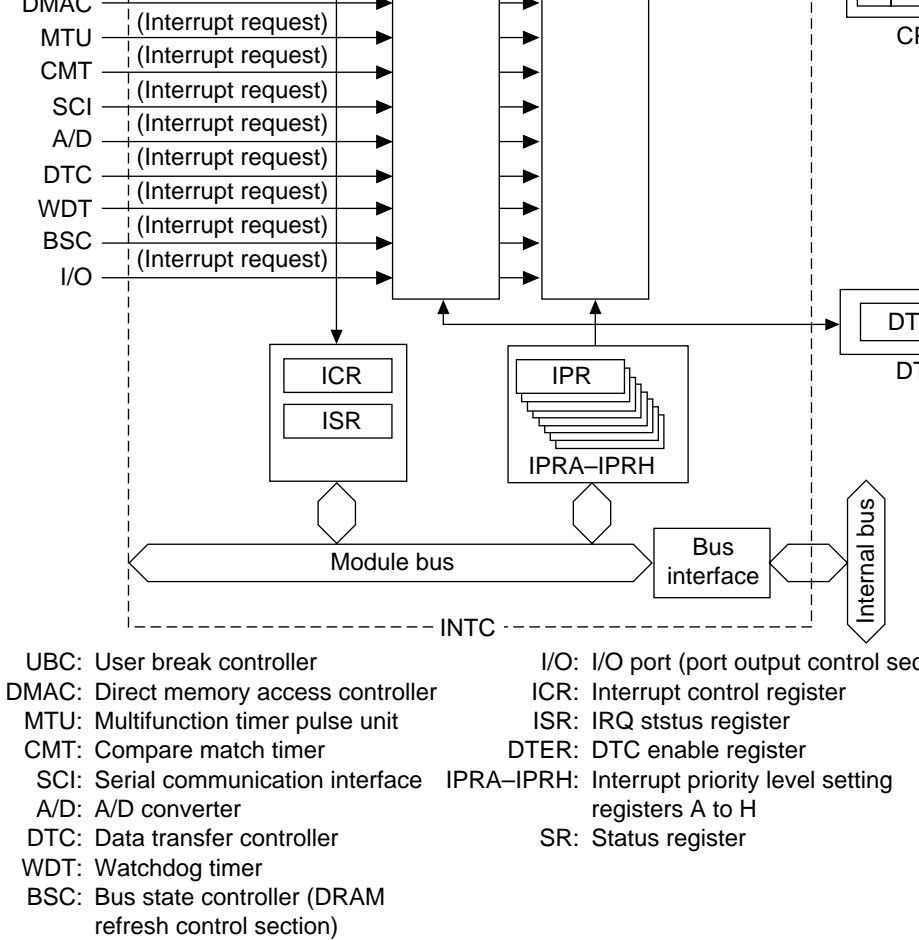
DMAC
MTU (Interrupt request)
CMT (Interrupt request)
SCI (Interrupt request)
A/D (Interrupt request)
DTC (Interrupt request)
WDT (Interrupt request)
BSC (Interrupt request)
I/O (Interrupt request)

CP

DT

DT

ICR
ISR

IPR
IPRA–IPRH

Module bus

Bus interface

Internal bus

INTC

UBC: User break controller
DMAC: Direct memory access controller
MTU: Multifunction timer pulse unit
CMT: Compare match timer
SCI: Serial communication interface
A/D: A/D converter
DTC: Data transfer controller
WDT: Watchdog timer
BSC: Bus state controller (DRAM refresh control section)

I/O: I/O port (port output control sec
ICR: Interrupt control register
ISR: IRQ ststus register
DTER: DTC enable register
IPRA–IPRH: Interrupt priority level setting registers A to H
SR: Status register